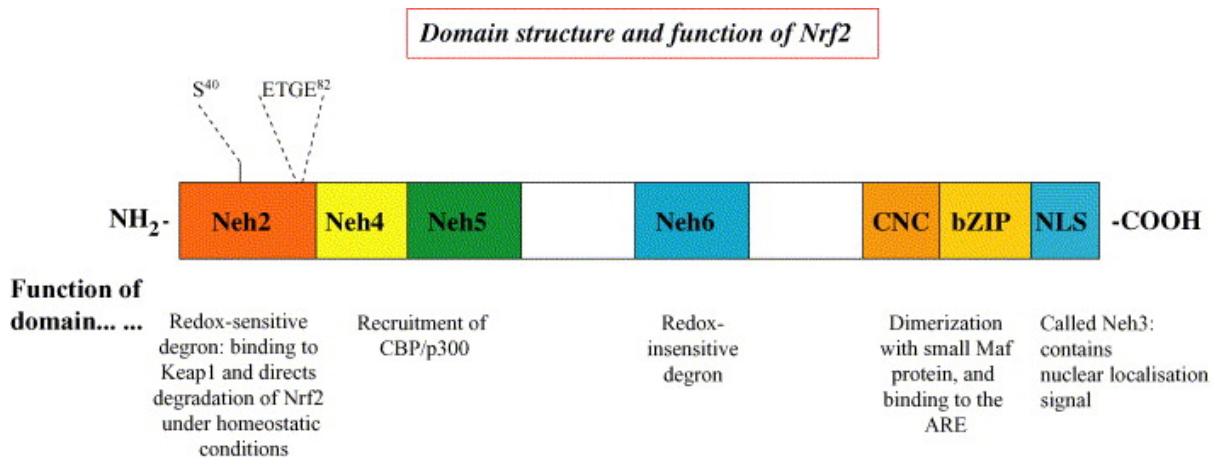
Domain structure and function of Nrf2

$S^{40}$

$ETGE^{82}$

$NH_2$-

Neh2

Neh4

Neh5

Neh6

CNC

bZIP

NLS

-COOH

Function of domain... ...

Redox-sensitive degron: binding to Keap1 and directs degradation of Nrf2 under homeostatic conditions

Recruitment of CBP/p300

Redox-insensitive degron

Dimerization with small Maf protein, and binding to the ARE

Called Neh3: contains nuclear localisation signal